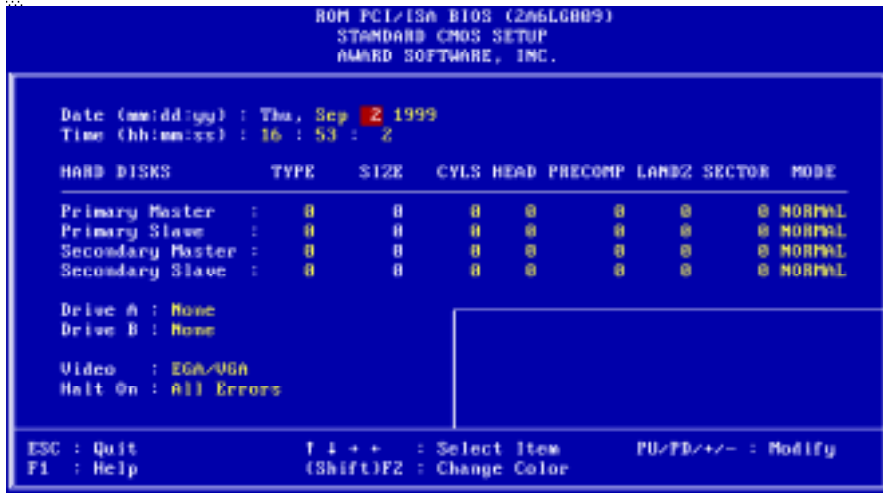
ROM PCI/ISA BIOS (2A6LG0B9)
STANDARD CMOS SETUP
AWARD SOFTWARE, INC.

Date (mm:dd:yy) : Thu, Sep 2 1999
Time (hh:mm:ss) : 16 : 53 : 2

| HARD DISKS | TYPE | SIZE | CYLS | HEAD | PRECOMP | LANDZ | SECTOR | MODE |
|---|---|---|---|---|---|---|---|---|
| Primary Master : | 0 | 0 | 0 | 0 | 0 | 0 | 0 | NORMAL |
| Primary Slave : | 0 | 0 | 0 | 0 | 0 | 0 | 0 | NORMAL |
| Secondary Master : | 0 | 0 | 0 | 0 | 0 | 0 | 0 | NORMAL |
| Secondary Slave : | 0 | 0 | 0 | 0 | 0 | 0 | 0 | NORMAL |

Drive A : None
Drive B : None

Video : EGA/VGA
Halt On : All Errors

ESC : Quit
F1 : Help
↑ ↓ → ← : Select Item
(Shift)F2 : Change Color
PU/PD/+/- : Modify